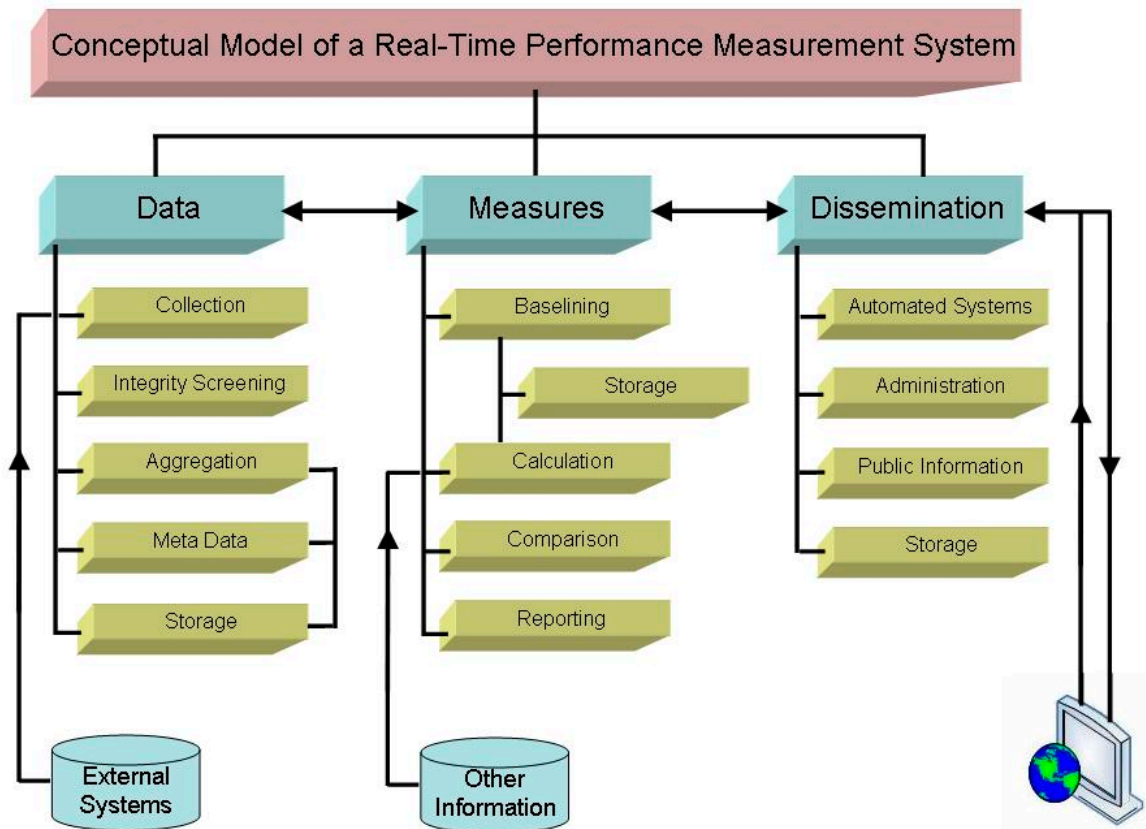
Conceptual Model of a Real-Time Performance Measurement System

Data

Collection

Integrity Screening

Aggregation

Meta Data

Storage

External Systems

Measures

Baselining

Storage

Calculation

Comparison

Reporting

Other Information

Dissemination

Automated Systems

Administration

Public Information

Storage